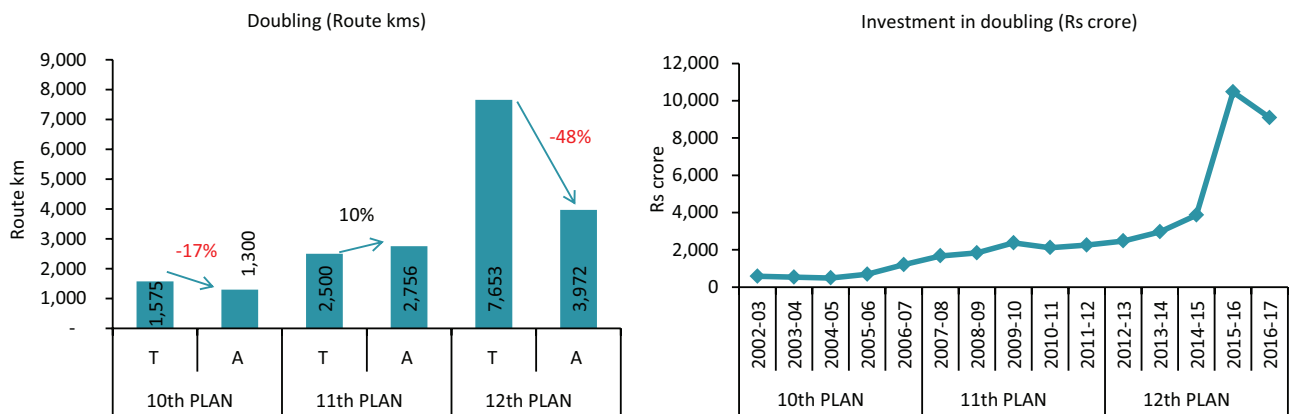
Doubling (Route kms)

Route km

9,000
8,000
7,000
6,000
5,000
4,000
3,000
2,000
1,000
-

1,575
-17%
1,300
2,500
10%
2,756
7,653
-48%
3,972

| T | A | T | A | T | A |
|---|---|---|---|---|---|
| 10th PLAN | | 11th PLAN | | 12th PLAN | |

Investment in doubling (Rs crore)

Rs crore

12,000
10,000
8,000
6,000
4,000
2,000
0

2002-03
2003-04
2004-05
2005-06
2006-07
2007-08
2008-09
2009-10
2010-11
2011-12
2012-13
2013-14
2014-15
2015-16
2016-17

10th PLAN
11th PLAN
12th PLAN